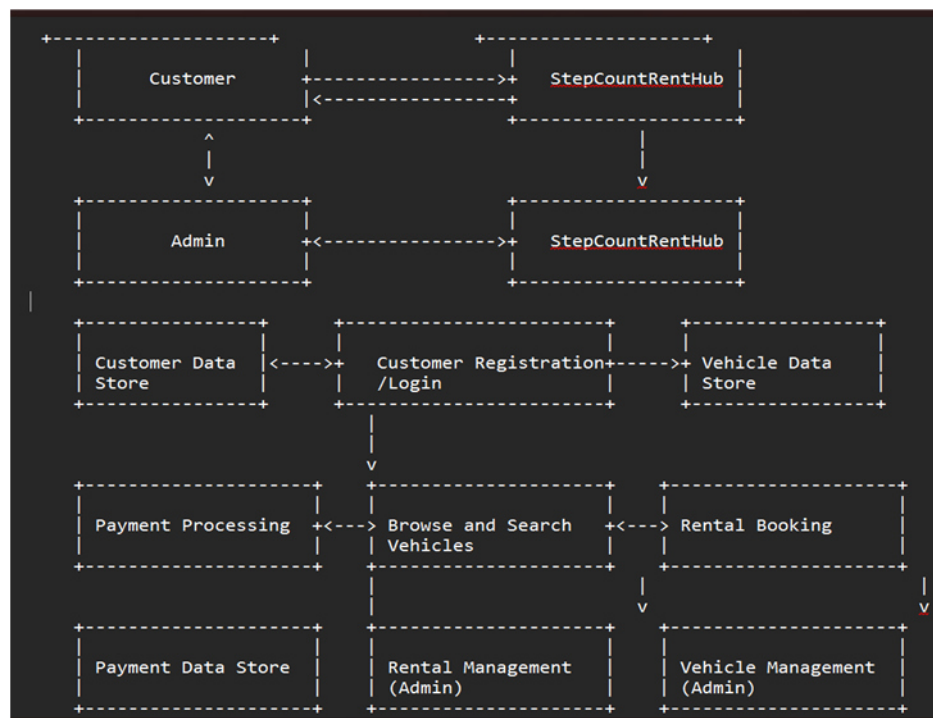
Customer

StepCountRentHub

Admin

StepCountRentHub

Customer Data Store

Customer Registration /Login

Vehicle Data Store

Payment Processing

Browse and Search Vehicles

Rental Booking

Payment Data Store

Rental Management (Admin)

Vehicle Management (Admin)